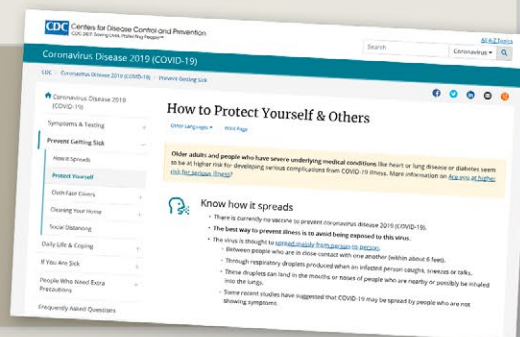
CDC Centers for Disease Control and Prevention
CDC 24/7: Saving Lives, Protecting People™

A-Z Index

Coronavirus Disease 2019 (COVID-19)

Search

Coronavirus

CDC > Coronavirus Disease 2019 (COVID-19) > Prevent Getting Sick

Coronavirus Disease 2019 (COVID-19)

Symptoms & Testing

Prevent Getting Sick

How it Spreads

Protect Yourself

Cloth Face Covers

Cleaning Your Home

Social Distancing

Daily Life & Coping

If You Are Sick

People Who Need Extra Precautions

Frequently Asked Questions

How to Protect Yourself & Others

Other Languages

Print Page

Older adults and people who have severe underlying medical conditions like heart or lung disease or diabetes seem to be at higher risk for developing serious complications from COVID-19 illness. More information on Are you at higher risk for serious illness?

Know how it spreads

• There is currently no vaccine to prevent coronavirus disease 2019 (COVID-19).
• The best way to prevent illness is to avoid being exposed to this virus.
• The virus is thought to spread mainly from person-to-person.
◦ Between people who are in close contact with one another (within about 6 feet).
◦ Through respiratory droplets produced when an infected person coughs, sneezes or talks.
◦ These droplets can land in the mouths or noses of people who are nearby or possibly be inhaled into the lungs.
◦ Some recent studies have suggested that COVID-19 may be spread by people who are not showing symptoms.